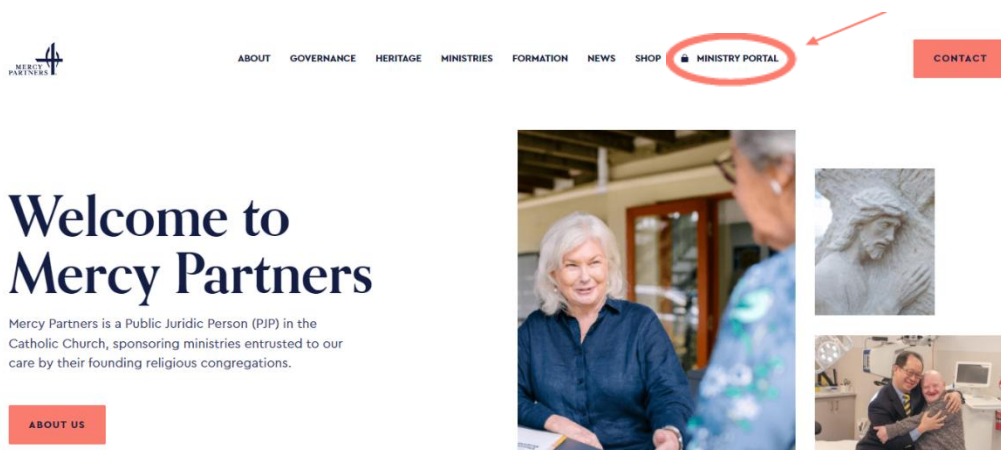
MERCY PARTNERS

ABOUT GOVERNANCE HERITAGE MINISTRIES FORMATION NEWS SHOP MINISTRY PORTAL

CONTACT

Welcome to Mercy Partners

Mercy Partners is a Public Juridic Person (PJP) in the Catholic Church, sponsoring ministries entrusted to our care by their founding religious congregations.

ABOUT US